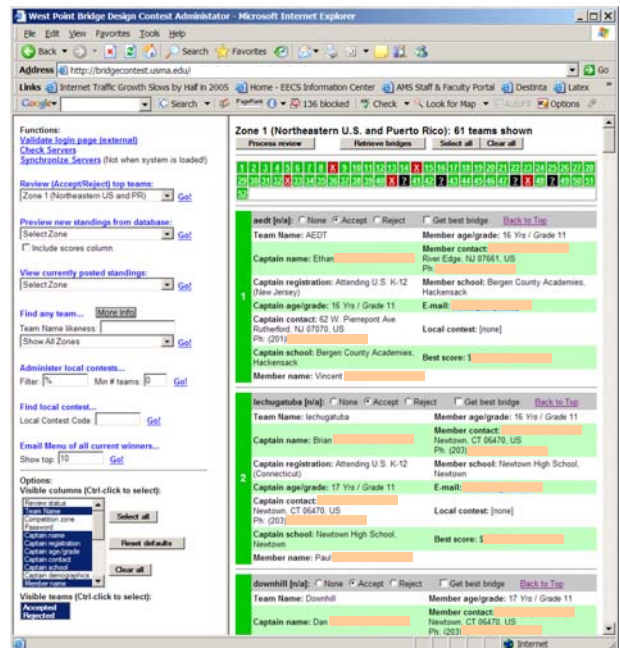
West Point Bridge Design Contest Administator - Microsoft Internet Explorer

File Edit View Favorites Tools Help

Back Search Favorites

Address http://bridgecontest.usma.edu/ Go

Links Internet Traffic Growth Slows by Half in 2005 Home - EECS Information Center AMS Staff & Faculty Portal Destinta Latex

Google Search PageRank 136 blocked Check Look for Map AutoFill Options

Functions:
Validate login page (external)
Check Servers
Synchronize Servers (Not when system is loaded!)

Review (Accept/Reject) top teams:
Zone 1 (Northeastern US and PR) Go!

Preview new standings from database:
Select Zone Go!
Include scores column.

View currently posted standings:
Select Zone Go!

Find any team... More Info
Team Name likeness:
Show All Zones Go!

Administer local contests...
Filter: % Min # teams: 0 Go!

Find local contest...
Local Contest Code: Go!

Email Menu of all current winners...
Show top: 10 Go!

Options:
Visible columns (Ctrl-click to select):
Review status
Team Name
Competition zone
Password
Captain name
Captain registration
Captain age/grade
Captain contact
Captain school
Captain demographics
Member name

Select all

Reset defaults

Clear all

Visible teams (Ctrl-click to select):
Accepted
Rejected

Zone 1 (Northeastern U.S. and Puerto Rico): 61 teams shown

Process review Retrieve bridges Select all Clear all

1 2 3 4 5 6 7 8 9 10 11 12 13 14 15 16 17 18 19 20 21 22 23 24 25 26 27 28 29 30 31 32 33 34 35 36 37 38 39 40 41 42 43 44 45 46 47 48 49 50 51 52 53

aedt [n/a]: None Accept Reject Get best bridge Back to Top

| | | |
|---|---|---|
| 1 | Team Name: AEDT | Member age/grade: 16 Yrs / Grade 11 |
| | Captain name: Ethan | Member contact: River Edge, NJ 07661, US Ph: |
| | Captain registration: Attending U.S. K-12 (New Jersey) | Member school: Bergen County Academies, Hackensack |
| | Captain age/grade: 16 Yrs / Grade 11 | E-mail: |
| | Captain contact: 62 W. Pierrepont Ave Rutherford, NJ 07070, US Ph: (201) | Local contest: [none] |
| | Captain school: Bergen County Academies, Hackensack | Best score: $ |
| | Member name: Vincent | |

lechugatuba [n/a]: None Accept Reject Get best bridge Back to Top

| | | |
|---|---|---|
| 2 | Team Name: lechugatuba | Member age/grade: 16 Yrs / Grade 11 |
| | Captain name: Brian | Member contact: Newtown, CT 06470, US Ph: (203) |
| | Captain registration: Attending U.S. K-12 (Connecticut) | Member school: Newtown High School, Newtown |
| | Captain age/grade: 17 Yrs / Grade 11 | E-mail: |
| | Captain contact: Newtown, CT 06470, US Ph: (203) | Local contest: [none] |
| | Captain school: Newtown High School, Newtown | Best score: $ |
| | Member name: Paul | |

downhill [n/a]: None Accept Reject Get best bridge Back to Top

| | | |
|---|---|---|
| | Team Name: Downhill | Member age/grade: 17 Yrs / Grade 11 |
| | Captain name: Dan | Member contact: Newtown, CT 06470, US Ph: (203) |

Internet